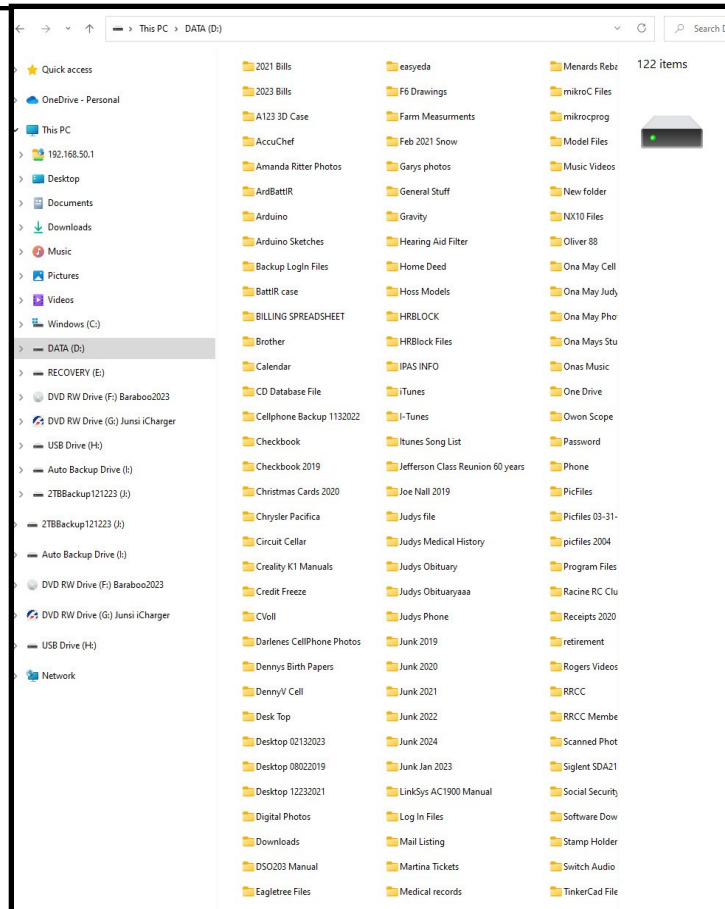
This PC > DATA (D:)

Search D

Quick access
OneDrive - Personal
This PC
192.168.50.1
Desktop
Documents
Downloads
Music
Pictures
Videos
Windows (C:)
DATA (D:)
RECOVERY (E:)
DVD RW Drive (F:) Baraboo2023
DVD RW Drive (G:) Junsi iCharger
USB Drive (H:)
Auto Backup Drive (I:)
2TBBackup121223 (J:)
2TBBackup121223 (J:)
Auto Backup Drive (I:)
DVD RW Drive (F:) Baraboo2023
DVD RW Drive (G:) Junsi iCharger
USB Drive (H:)
Network

2021 Bills
2023 Bills
A123 3D Case
AccuChef
Amanda Ritter Photos
ArdBattIR
Arduino
Arduino Sketches
Backup LogIn Files
BattIR case
BILLING SPREADSHEET
Brother
Calendar
CD Database File
Cellphone Backup 1132022
Checkbook
Checkbook 2019
Christmas Cards 2020
Chrysler Pacifica
Circuit Cellar
Creality K1 Manuals
Credit Freeze
CVoll
Darlenes CellPhone Photos
Dennys Birth Papers
DennyV Cell
Desk Top
Desktop 02132023
Desktop 08022019
Desktop 12232021
Digital Photos
Downloads
DSO203 Manual
Eagletree Files

easyeda
F6 Drawings
Farm Measurments
Feb 2021 Snow
Garys photos
General Stuff
Gravity
Hearing Aid Filter
Home Deed
Hoss Models
HRBLOCK
HRBlock Files
IPAS INFO
iTunes
I-Tunes
Itunes Song List
Jefferson Class Reunion 60 years
Joe Nall 2019
Judys file
Judys Medical History
Judys Obituary
Judys Obituaryaaa
Judys Phone
Junk 2019
Junk 2020
Junk 2021
Junk 2022
Junk 2024
Junk Jan 2023
LinkSys AC1900 Manual
Log In Files
Mail Listing
Martina Tickets
Medical records

Menards Reba
mikroC Files
mikrocprog
Model Files
Music Videos
New folder
NX10 Files
Oliver 88
Ona May Cell
Ona May Judy
Ona May Pho
Ona Mays Stu
Onas Music
One Drive
Owon Scope
Password
Phone
PicFiles
Picfiles 03-31-
picfiles 2004
Program Files
Racine RC Clu
Receipts 2020
retirement
Rogers Videos
RRCC
RRCC Membe
Scanned Phot
Siglent SDA21
Social Security
Software Dow
Stamp Holder
Switch Audio
TinkerCad File

122 items